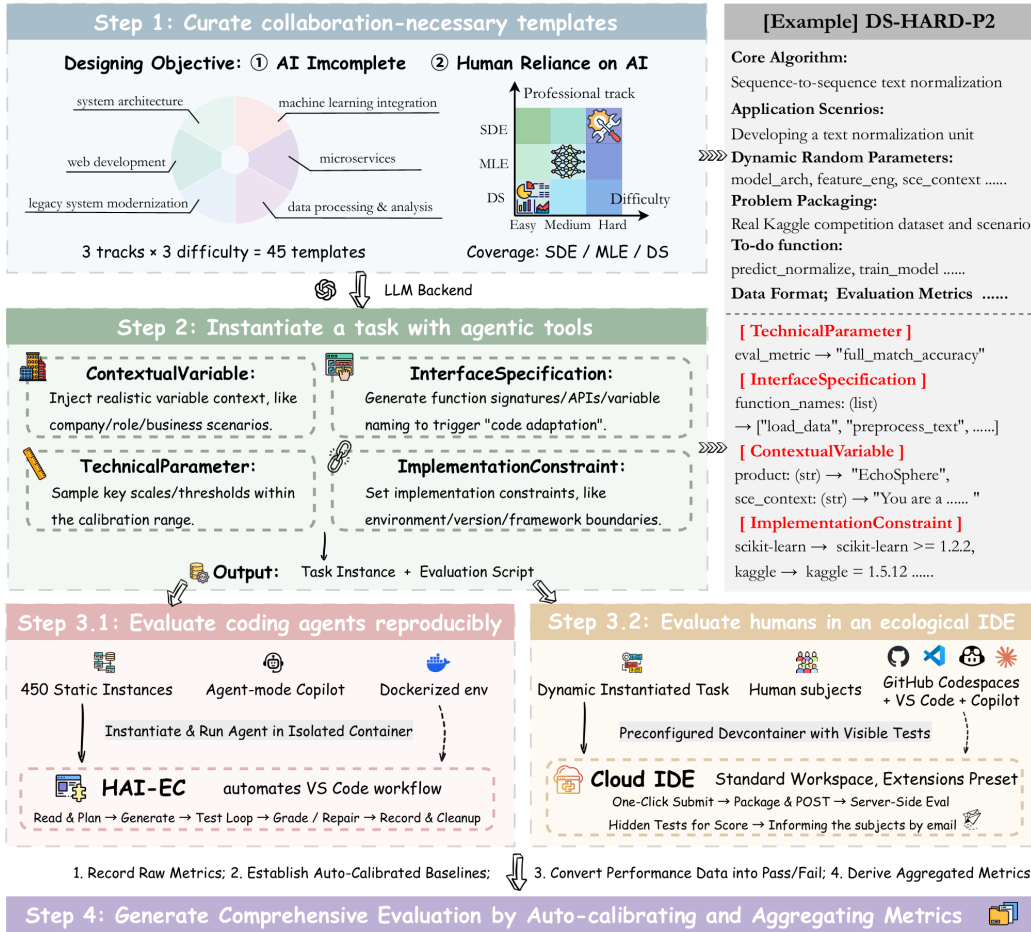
Step 1: Curate collaboration-necessary templates

Designing Objective: ① AI Imcomplete ② Human Reliance on AI

system architecture
machine learning integration
web development
microservices
legacy system modernization
data processing & analysis

Professional track
SDE
MLE
DS
Difficulty
Easy Medium Hard

3 tracks × 3 difficulty = 45 templates
Coverage: SDE / MLE / DS

[Example] DS-HARD-P2
Core Algorithm:
Sequence-to-sequence text normalization
Application Scenrios:
Developing a text normalization unit
Dynamic Random Parameters:
model_arch, feature_eng, sce_context ......
Problem Packaging:
Real Kaggle competition dataset and scenario
To-do function:
predict_normalize, train_model ......
Data Format; Evaluation Metrics ......

LLM Backend

Step 2: Instantiate a task with agentic tools

ContextualVariable:
Inject realistic variable context, like company/role/business scenarios.

InterfaceSpecification:
Generate function signatures/APIs/variable naming to trigger "code adaptation".

TechnicalParameter:
Sample key scales/thresholds within the calibration range.

ImplementationConstraint:
Set implementation constraints, like environment/version/framework boundaries.

Output: Task Instance + Evaluation Script

[ TechnicalParameter ]
eval_metric → "full_match_accuracy"
[ InterfaceSpecification ]
function_names: (list)
→ ["load_data", "preprocess_text", ......]
[ ContextualVariable ]
product: (str) → "EchoSphere",
sce_context: (str) → "You are a ...... "
[ ImplementationConstraint ]
scikit-learn → scikit-learn >= 1.2.2,
kaggle → kaggle = 1.5.12 ......

Step 3.1: Evaluate coding agents reproducibly

450 Static Instances
Agent-mode Copilot
Dockerized env
Instantiate & Run Agent in Isolated Container
HAI-EC automates VS Code workflow
Read & Plan → Generate → Test Loop → Grade / Repair → Record & Cleanup

Step 3.2: Evaluate humans in an ecological IDE

Dynamic Instantiated Task
Human subjects
GitHub Codespaces + VS Code + Copilot
Preconfigured Devcontainer with Visible Tests
Cloud IDE Standard Workspace, Extensions Preset
One-Click Submit → Package & POST → Server-Side Eval
Hidden Tests for Score → Informing the subjects by email

1. Record Raw Metrics; 2. Establish Auto-Calibrated Baselines; 3. Convert Performance Data into Pass/Fail; 4. Derive Aggregated Metrics

Step 4: Generate Comprehensive Evaluation by Auto-calibrating and Aggregating Metrics